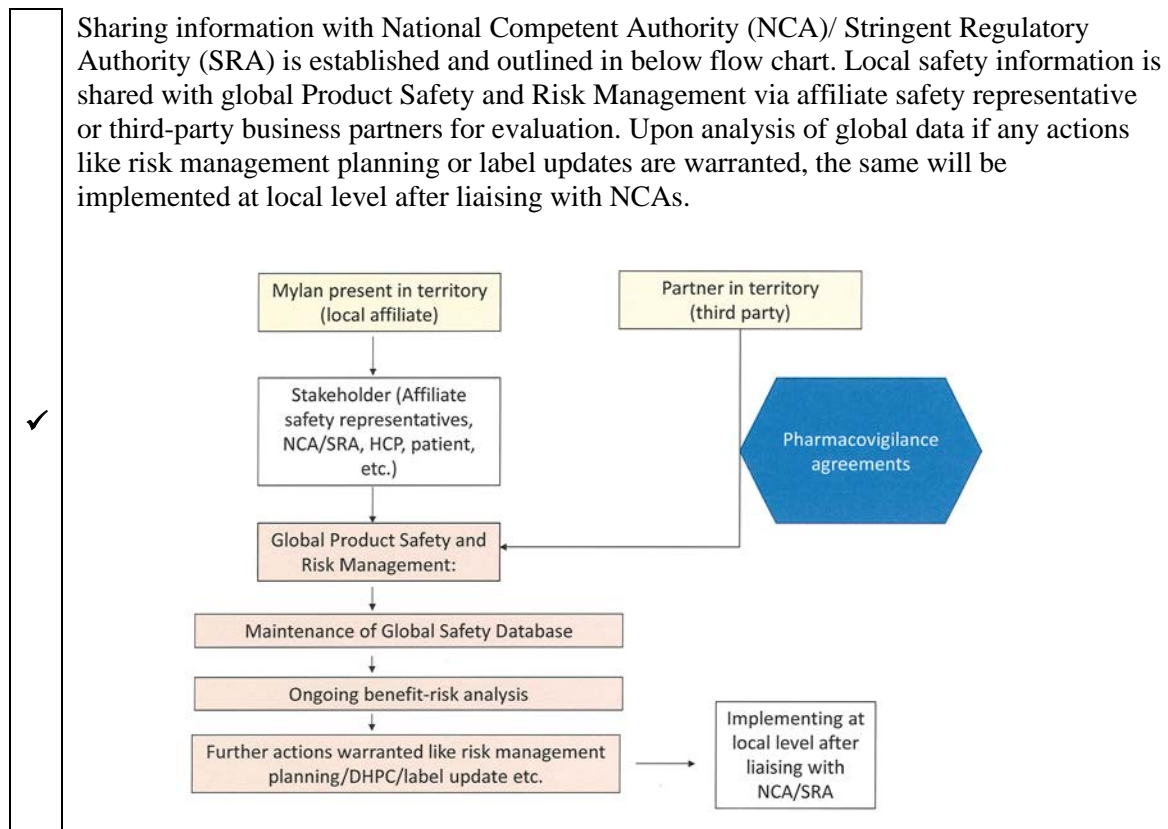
✓

Sharing information with National Competent Authority (NCA)/ Stringent Regulatory Authority (SRA) is established and outlined in below flow chart. Local safety information is shared with global Product Safety and Risk Management via affiliate safety representative or third-party business partners for evaluation. Upon analysis of global data if any actions like risk management planning or label updates are warranted, the same will be implemented at local level after liaising with NCAs.

Mylan present in territory (local affiliate)

Partner in territory (third party)

Stakeholder (Affiliate safety representatives, NCA/SRA, HCP, patient, etc.)

Pharmacovigilance agreements

Global Product Safety and Risk Management:

Maintenance of Global Safety Database

Ongoing benefit-risk analysis

Further actions warranted like risk management planning/DHPC/label update etc.

Implementing at local level after liaising with NCA/SRA